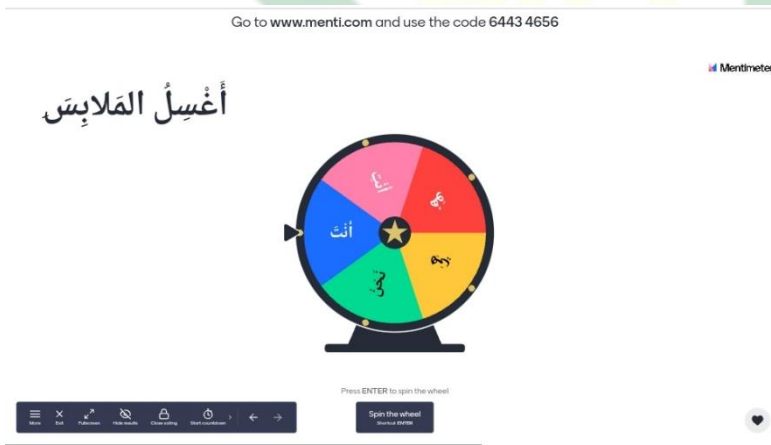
Go to www.menti.com and use the code 6443 4656

Mentimeter

أَغْسِلُ المَلابِسَ

أَنْتَ

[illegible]

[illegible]

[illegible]

نَحْنُ

Press ENTER to spin the wheel

More Exit Fullscreen Hide results Close voting Start countdown

Spin the wheel
Shortcut: ENTER